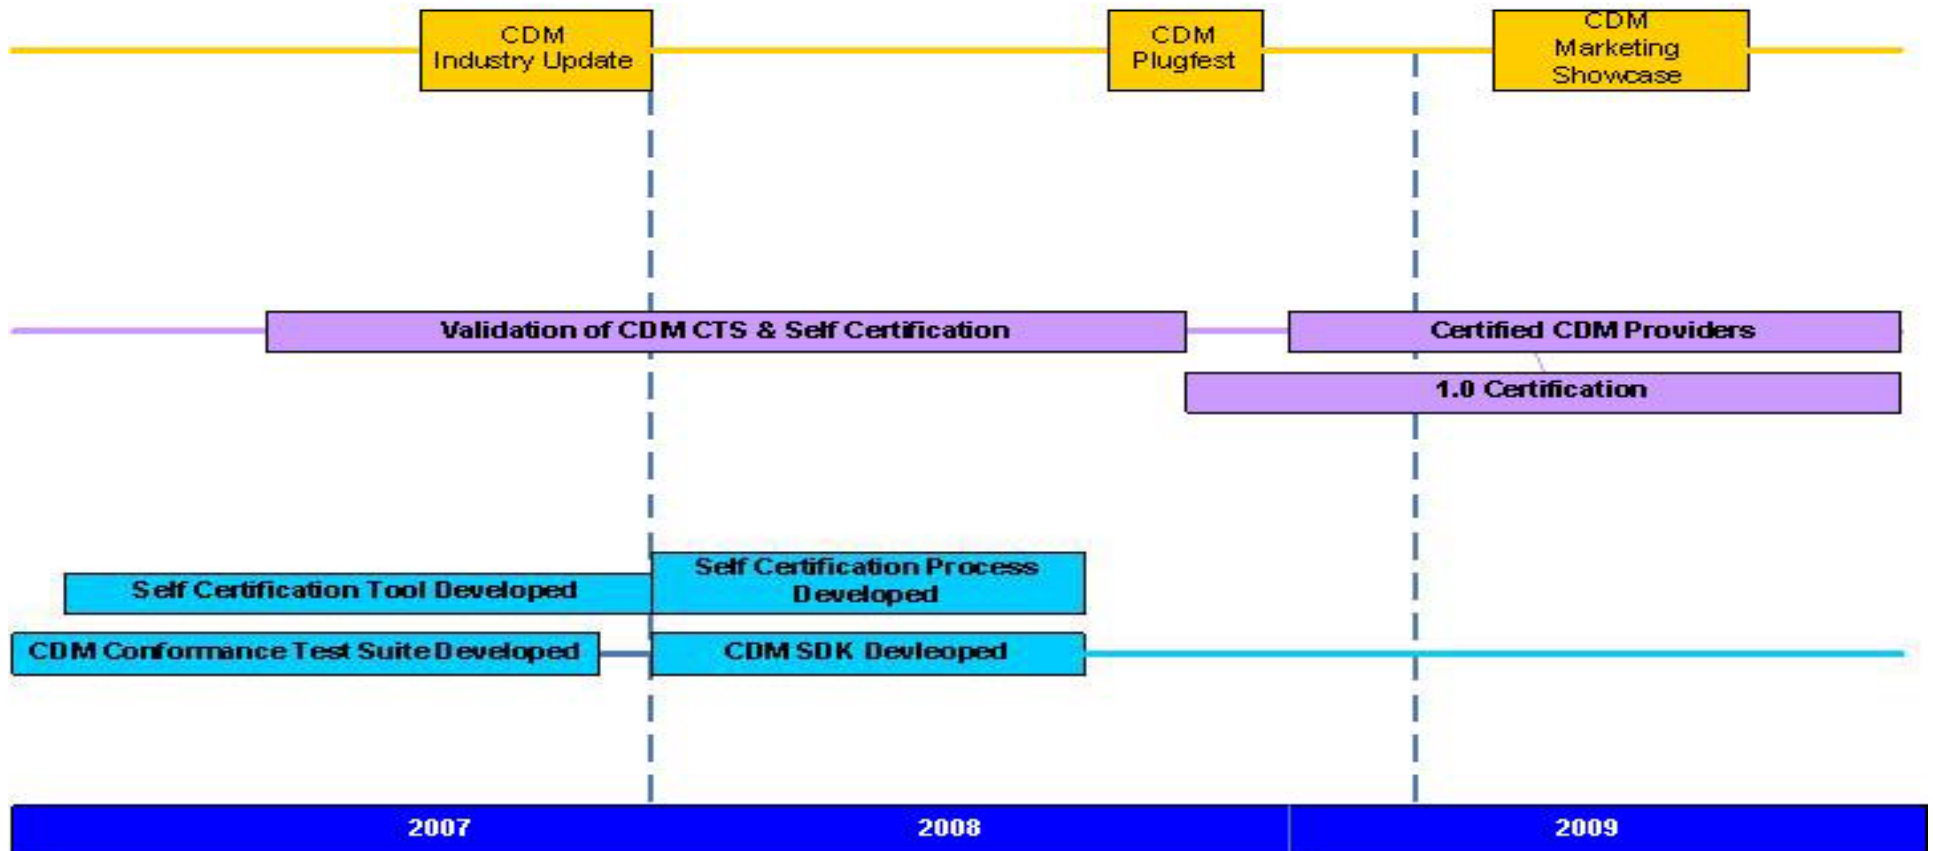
CDM Industry Update

CDM Plugfest

CDM Marketing Showcase

Validation of CDM CTS & Self Certification

Certified CDM Providers

1.0 Certification

Self Certification Tool Developed

Self Certification Process Developed

CDM Conformance Test Suite Developed

CDM SDK Devleoped

2007

2008

2009